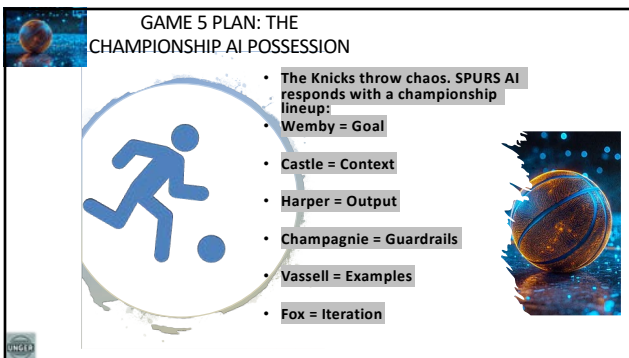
GAME 5 PLAN: THE CHAMPIONSHIP AI POSSESSION

- The Knicks throw chaos. SPURS AI responds with a championship lineup:
- Wemby = Goal
- Castle = Context
- Harper = Output
- Champagnie = Guardrails
- Vassell = Examples
- Fox = Iteration

UNGSA